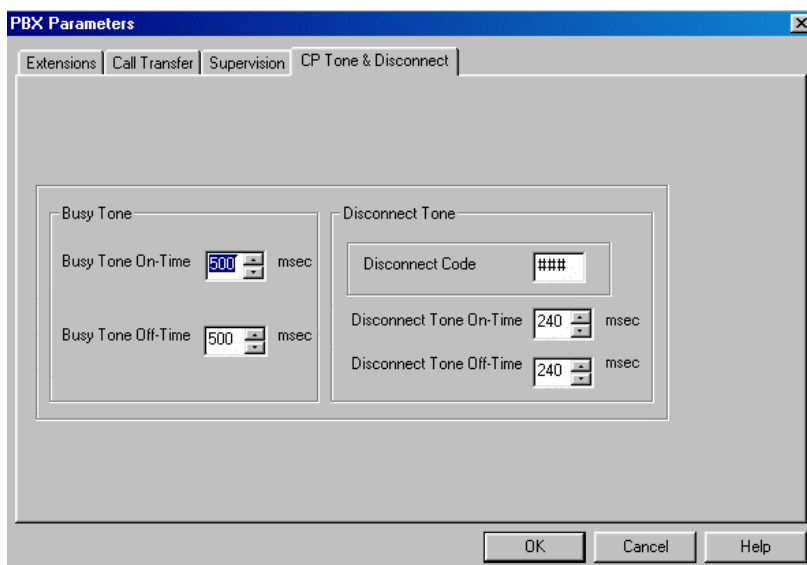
PBX Parameters

Extensions | Call Transfer | Supervision | CP Tone & Disconnect

Busy Tone

Busy Tone On-Time 500 msec

Busy Tone Off-Time 500 msec

Disconnect Tone

Disconnect Code ###

Disconnect Tone On-Time 240 msec

Disconnect Tone Off-Time 240 msec

OK Cancel Help